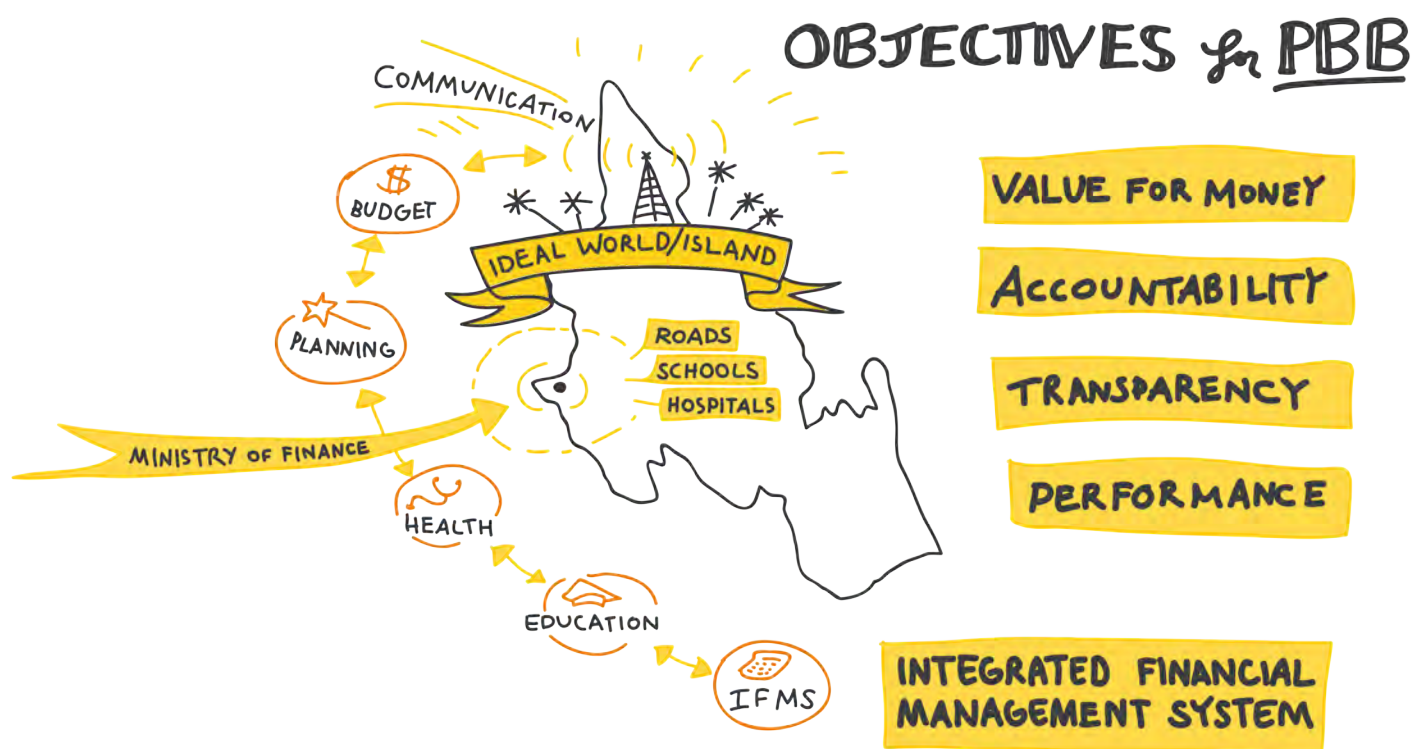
OBJECTIVES for PBB

COMMUNICATION

$

BUDGET

IDEAL WORLD/ISLAND

PLANNING

ROADS
SCHOOLS
HOSPITALS

MINISTRY OF FINANCE

HEALTH

EDUCATION

IFMS

VALUE FOR MONEY

ACCOUNTABILITY

TRANSPARENCY

PERFORMANCE

INTEGRATED FINANCIAL MANAGEMENT SYSTEM